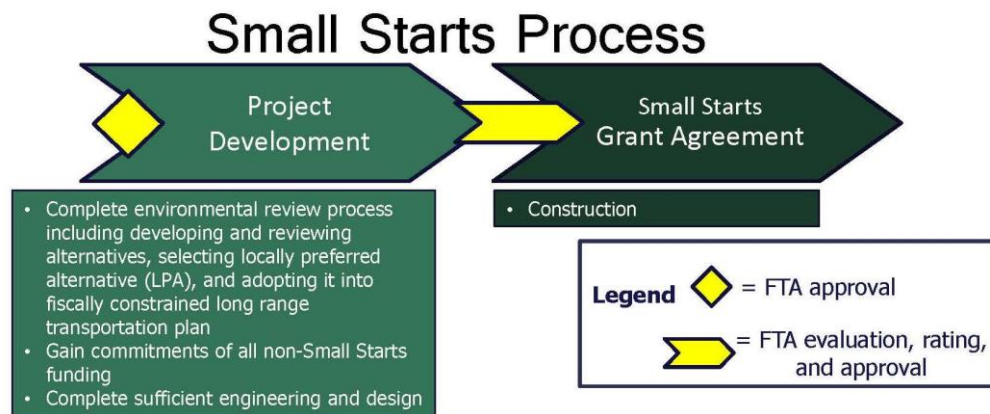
Small Starts Process

Project Development

Small Starts Grant Agreement

- Complete environmental review process including developing and reviewing alternatives, selecting locally preferred alternative (LPA), and adopting it into fiscally constrained long range transportation plan
- Gain commitments of all non-Small Starts funding
- Complete sufficient engineering and design

- Construction

Legend = FTA approval

= FTA evaluation, rating, and approval